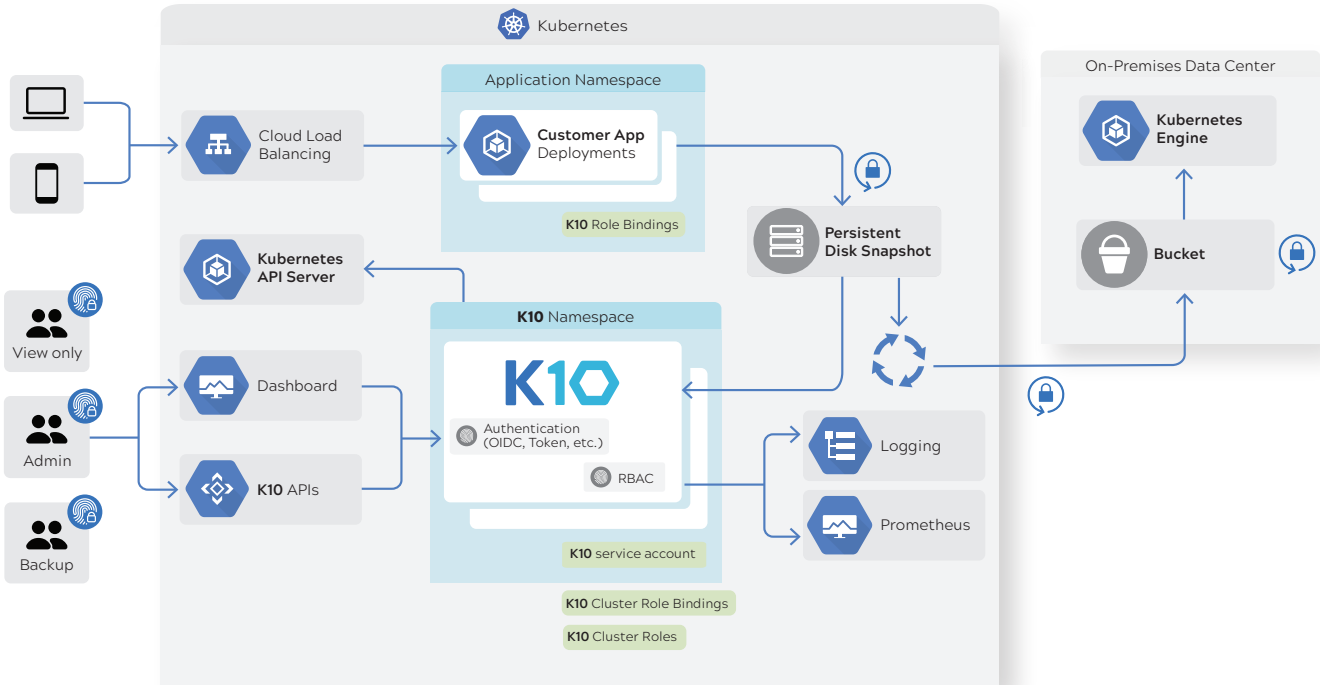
Kubernetes

Application Namespace

Cloud Load Balancing

Customer App Deployments

K10 Role Bindings

Persistent Disk Snapshot

On-Premises Data Center

Kubernetes Engine

Bucket

Kubernetes API Server

K10 Namespace

View only

Dashboard

K10

Admin

Authentication (OIDC, Token, etc.)

RBAC

Logging

K10 APIs

Backup

Prometheus

K10 service account

K10 Cluster Role Bindings

K10 Cluster Roles